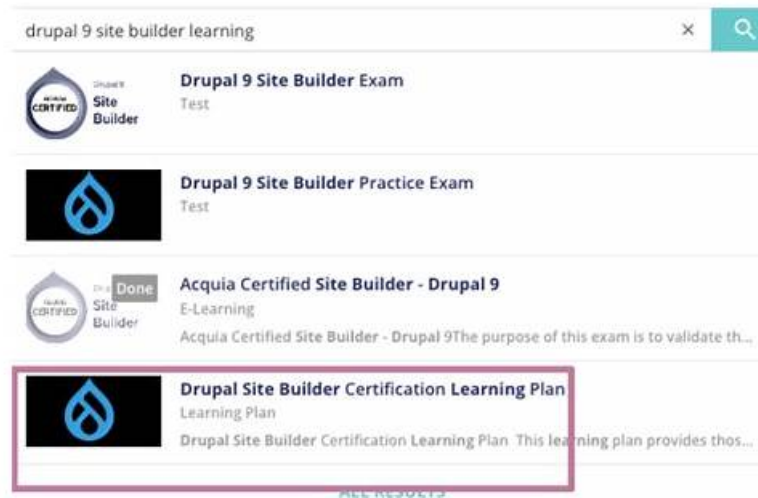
drupal 9 site builder learning

×

Drupal 9 CERTIFIED Site Builder

Drupal 9 Site Builder Exam
Test

Drupal 9 Site Builder Practice Exam
Test

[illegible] Done CERTIFIED Site Builder

Acquia Certified Site Builder - Drupal 9
E-Learning
Acquia Certified Site Builder - Drupal 9The purpose of this exam is to validate th...

Drupal Site Builder Certification Learning Plan
Learning Plan
Drupal Site Builder Certification Learning Plan This learning plan provides thos...

ALL RESULTS